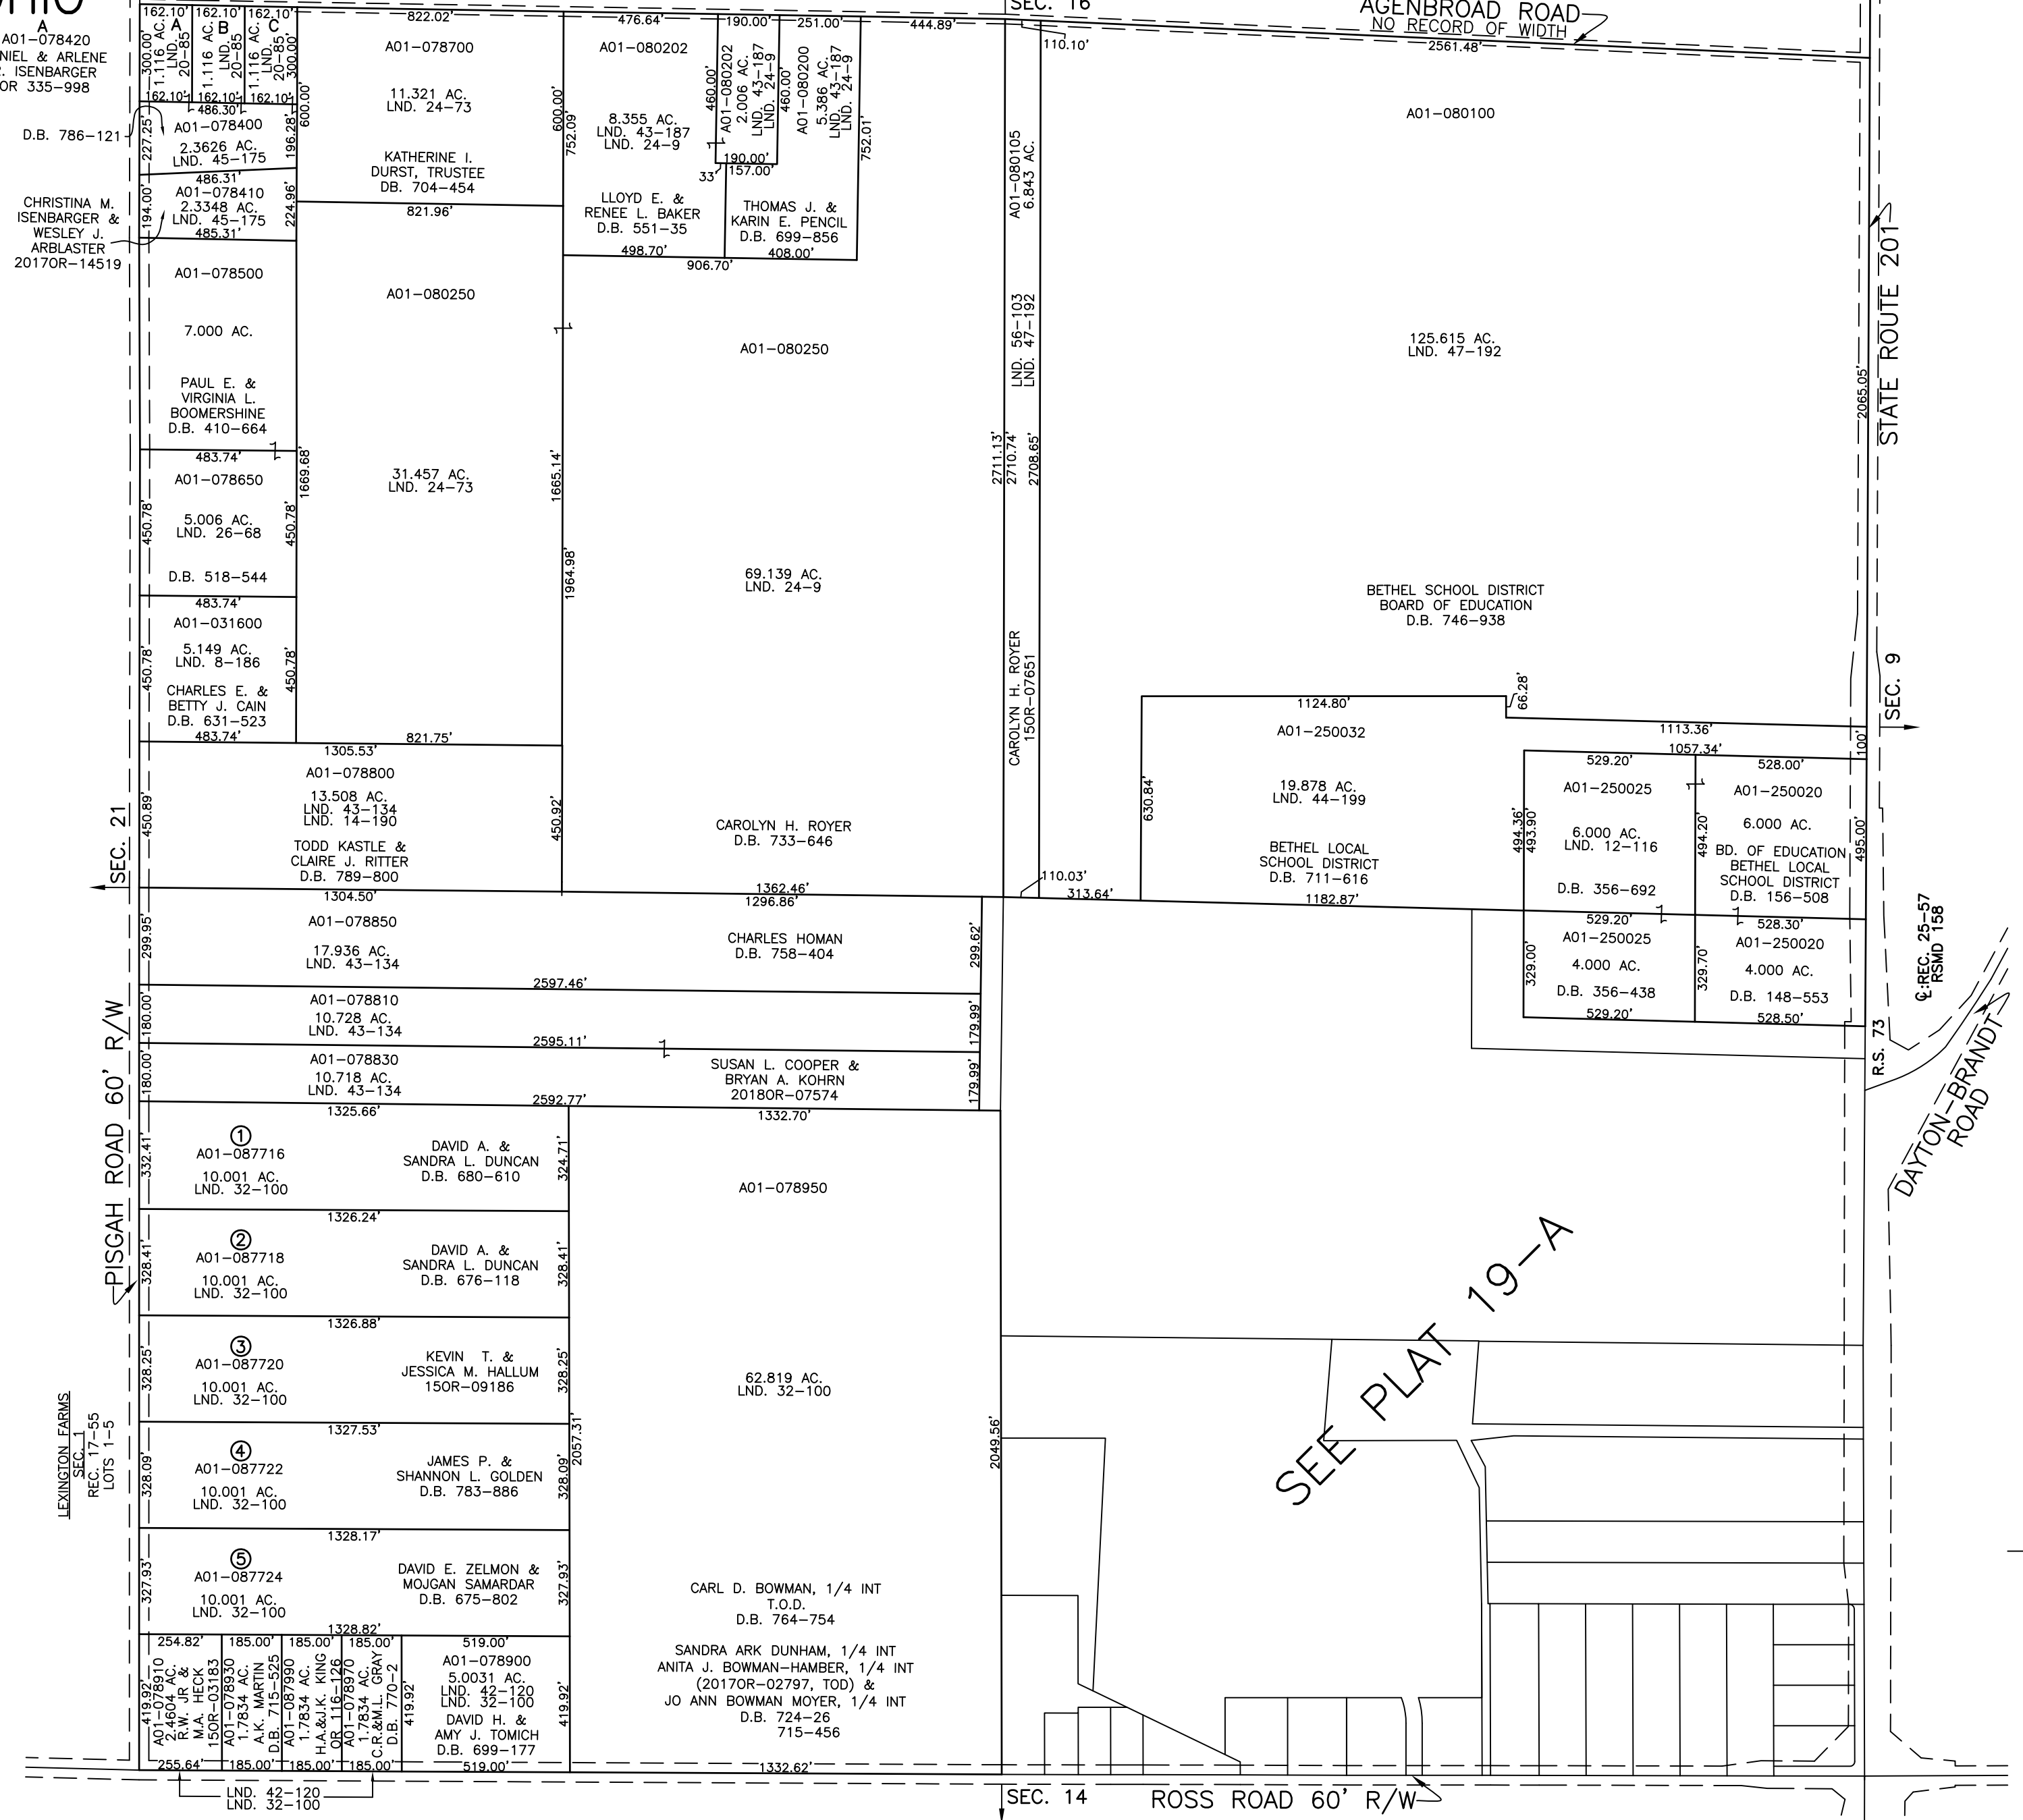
A
A01-078420
NIEL & ARLENE
. ISENBARGER
OR 335-998

162.10' 162.10' 162.10'
A B C
1.116 AC. LND. 20-85
1.116 AC. LND. 20-85
1.116 AC. LND. 20-85
300.00' 300.00'
162.10' 162.10' 162.10'
486.30'
D.B. 786-121
227.25'
A01-078400
2.3626 AC.
LND. 45-175
196.28'
600.00'
486.31'
CHRISTINA M. ISENBARGER & WESLEY J. ARBLASTER 2017OR-14519
194.00'
A01-078410
2.3348 AC.
LND. 45-175
224.96'
485.31'

822.02'
A01-078700
11.321 AC.
LND. 24-73
KATHERINE I. DURST, TRUSTEE DB. 704-454
821.96'

476.64'
190.00'
251.00'
444.89'
SEC. 16
AGENBROAD ROAD
NO RECORD OF WIDTH
2561.48'
110.10'

A01-080202
600.00'
752.09'
8.355 AC.
LND. 43-187
LND. 24-9
460.00'
A01-080202
2.006 AC.
LND. 43-187
LND. 24-9
460.00'
A01-080200
5.386 AC.
LND. 43-187
LND. 24-9
752.01'
190.00'
33'
157.00'
LLOYD E. & RENEE L. BAKER D.B. 551-35
THOMAS J. & KARIN E. PENCIL D.B. 699-856
498.70'
906.70'
408.00'

A01-080100
A01-080105
6.843 AC.
LND. 56-103
LND. 47-192
125.615 AC.
LND. 47-192

A01-078500
7.000 AC.
PAUL E. & VIRGINIA L. BOOMERSHINE D.B. 410-664
483.74'
A01-078650
1669.68'
5.006 AC.
LND. 26-68
450.78'
450.78'
D.B. 518-544
483.74'
A01-031600
5.149 AC.
LND. 8-186
450.78'
450.78'
CHARLES E. & BETTY J. CAIN D.B. 631-523
483.74'

A01-080250
31.457 AC.
LND. 24-73
1665.14'
1964.98'
821.75'

A01-080250
69.139 AC.
LND. 24-9

2711.13'
2710.74'
2708.65'
CAROLYN H. ROYER 15OR-07651

2065.05'
STATE ROUTE 201
BETHEL SCHOOL DISTRICT BOARD OF EDUCATION D.B. 746-938
SEC. 9

1124.80'
66.28'
1113.36'
1057.34'
100'
A01-250032
19.878 AC.
LND. 44-199
630.84'
BETHEL LOCAL SCHOOL DISTRICT D.B. 711-616
529.20'
A01-250025
6.000 AC.
LND. 12-116
D.B. 356-692
494.36'
493.90'
528.00'
A01-250020
6.000 AC.
494.20'
BD. OF EDUCATION BETHEL LOCAL SCHOOL DISTRICT D.B. 156-508
495.00'

1305.53'
A01-078800
13.508 AC.
LND. 43-134
LND. 14-190
450.89'
TODD KASTLE & CLAIRE J. RITTER D.B. 789-800
450.92'
CAROLYN H. ROYER D.B. 733-646
SEC. 21
110.03'
313.64'
1362.46'
1296.86'
1182.87'
1304.50'

A01-078850
299.95'
17.936 AC.
LND. 43-134
CHARLES HOMAN D.B. 758-404
299.62'
529.20'
A01-250025
4.000 AC.
D.B. 356-438
329.00'
529.20'
528.30'
A01-250020
4.000 AC.
D.B. 148-553
329.70'
528.50'
℄:REC. 25-57 RSMD 158
R.S. 73
DAYTON-BRANDT ROAD

2597.46'
A01-078810
180.00'
10.728 AC.
LND. 43-134
179.99'
2595.11'
A01-078830
180.00'
10.718 AC.
LND. 43-134
SUSAN L. COOPER & BRYAN A. KOHRN 2018OR-07574
179.99'
1325.66'
2592.77'
1332.70'

PISGAH ROAD 60' R/W

① A01-087716 10.001 AC. LND. 32-100
332.41'
DAVID A. & SANDRA L. DUNCAN D.B. 680-610
324.71'
1326.24'
② A01-087718 10.001 AC. LND. 32-100
328.41'
DAVID A. & SANDRA L. DUNCAN D.B. 676-118
328.41'
1326.88'
③ A01-087720 10.001 AC. LND. 32-100
328.25'
KEVIN T. & JESSICA M. HALLUM 15OR-09186
328.25'
1327.53'
④ A01-087722 10.001 AC. LND. 32-100
328.09'
JAMES P. & SHANNON L. GOLDEN D.B. 783-886
328.09'
2057.31'
1328.17'
⑤ A01-087724 10.001 AC. LND. 32-100
327.93'
DAVID E. ZELMON & MOJGAN SAMARDAR D.B. 675-802
327.93'
1328.82'

A01-078950
62.819 AC.
LND. 32-100
2049.56'
SEE PLAT 19-A

LEXINGTON FARMS SEC. 1 REC. 17-55 LOTS 1-5

254.82' 185.00' 185.00' 185.00'
419.92'
A01-078910 2.4604 AC. R.W. JR & M.A. HECK 15OR-03183
A01-078930 1.7834 AC. A.K. MARTIN D.B. 715-525
A01-087990 1.7834 AC. H.A.&J.K. KING OR 116-126
A01-078970 1.7834 AC. C.R.&M.L. GRAY D.B. 770-2
419.92'
519.00'
A01-078900
5.0031 AC.
LND. 42-120
LND. 32-100
DAVID H. & AMY J. TOMICH D.B. 699-177
419.92'
255.64' 185.00' 185.00' 185.00'
519.00'
LND. 42-120
LND. 32-100

CARL D. BOWMAN, 1/4 INT
T.O.D.
D.B. 764-754
SANDRA ARK DUNHAM, 1/4 INT
ANITA J. BOWMAN-HAMBER, 1/4 INT
(2017OR-02797, TOD) &
JO ANN BOWMAN MOYER, 1/4 INT
D.B. 724-26
715-456
1332.62'
SEC. 14
ROSS ROAD 60' R/W